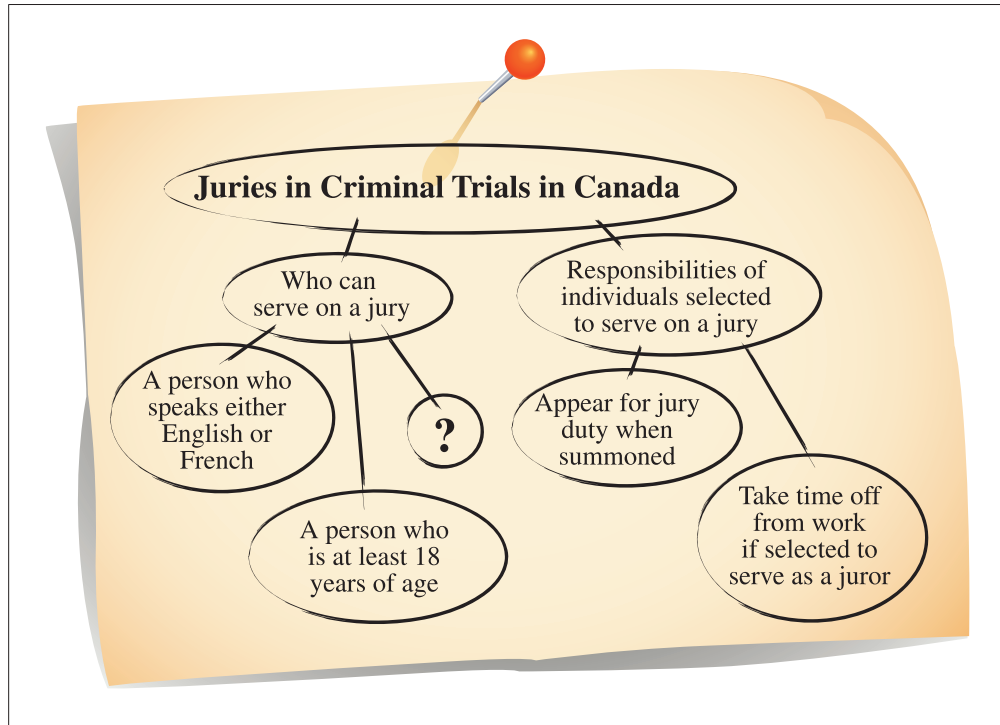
Juries in Criminal Trials in Canada

Who can serve on a jury

A person who speaks either English or French

?

A person who is at least 18 years of age

Responsibilities of individuals selected to serve on a jury

Appear for jury duty when summoned

Take time off from work if selected to serve as a juror